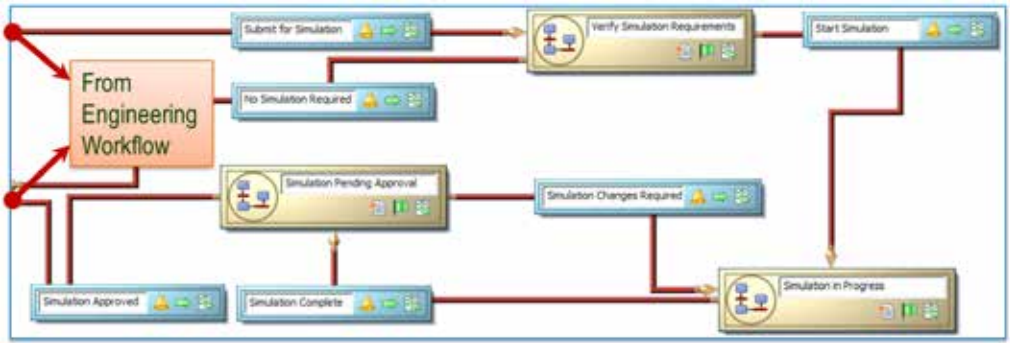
Submit for Simulation

Verify Simulation Requirements

Start Simulation

From Engineering Workflow

No Simulation Required

Simulation Pending Approval

Simulation Changes Required

Simulation Approved

Simulation Complete

Simulation in Progress